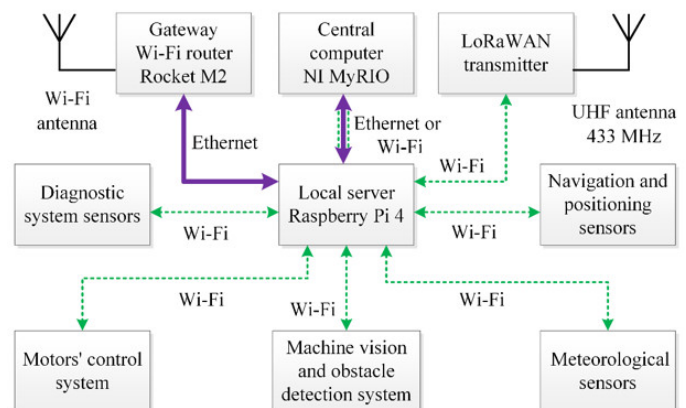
Gateway Wi-Fi router Rocket M2

Central computer NI MyRIO

LoRaWAN transmitter

Wi-Fi antenna

UHF antenna 433 MHz

Ethernet

Ethernet or Wi-Fi

Wi-Fi

Diagnostic system sensors

Local server Raspberry Pi 4

Navigation and positioning sensors

Wi-Fi

Wi-Fi

Wi-Fi

Wi-Fi

Wi-Fi

Motors' control system

Machine vision and obstacle detection system

Meteorological sensors